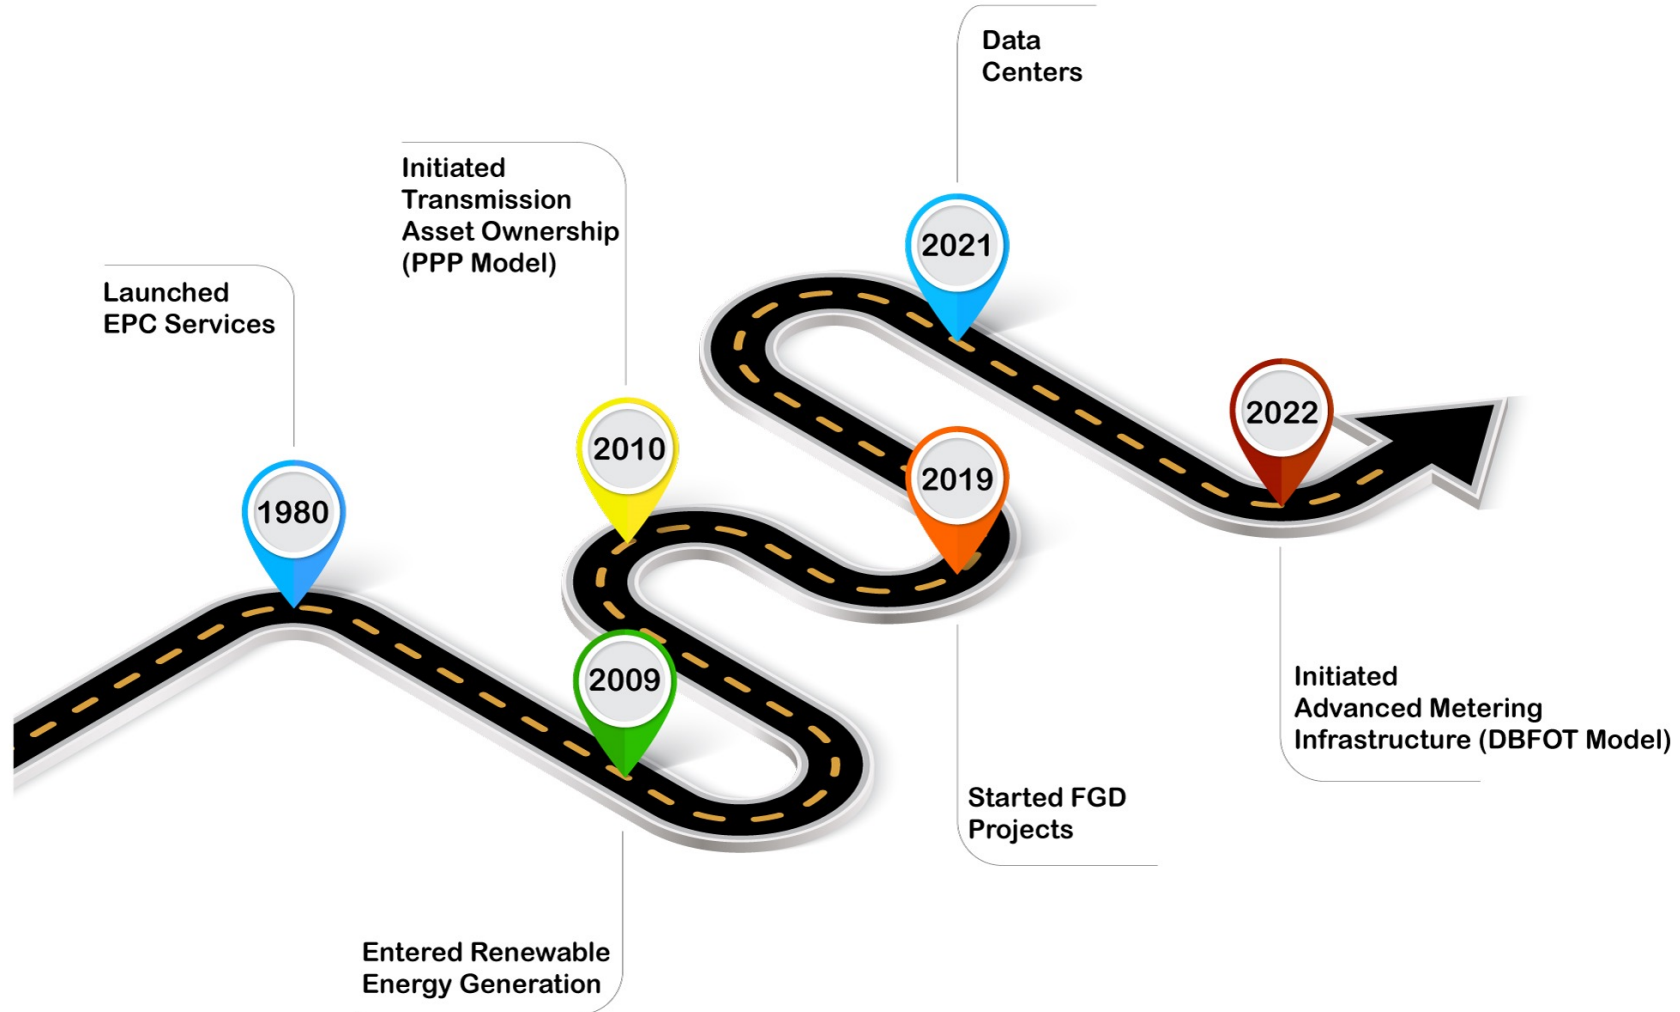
Launched
EPC Services

1980

Entered Renewable
Energy Generation

2009

Initiated
Transmission
Asset Ownership
(PPP Model)

2010

Started FGD
Projects

2019

Data
Centers

2021

2022

Initiated
Advanced Metering
Infrastructure (DBFOT Model)